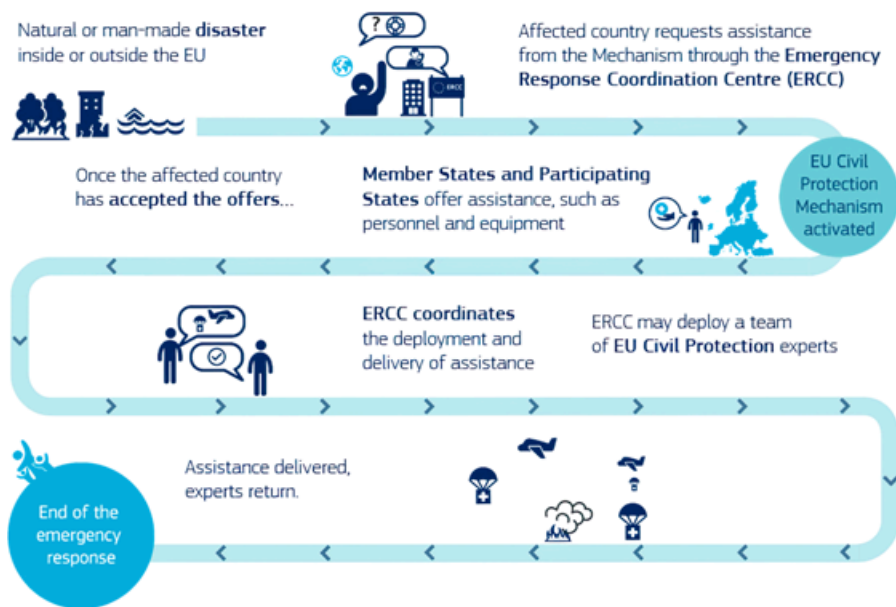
Natural or man-made **disaster** inside or outside the EU

?

ERCC

Affected country requests assistance from the Mechanism through the **Emergency Response Coordination Centre (ERCC)**

EU Civil Protection Mechanism activated

Once the affected country has **accepted the offers**...

**Member States and Participating States** offer assistance, such as personnel and equipment

**ERCC coordinates** the deployment and delivery of assistance

ERCC may deploy a team of **EU Civil Protection** experts

Assistance delivered, experts return.

End of the emergency response